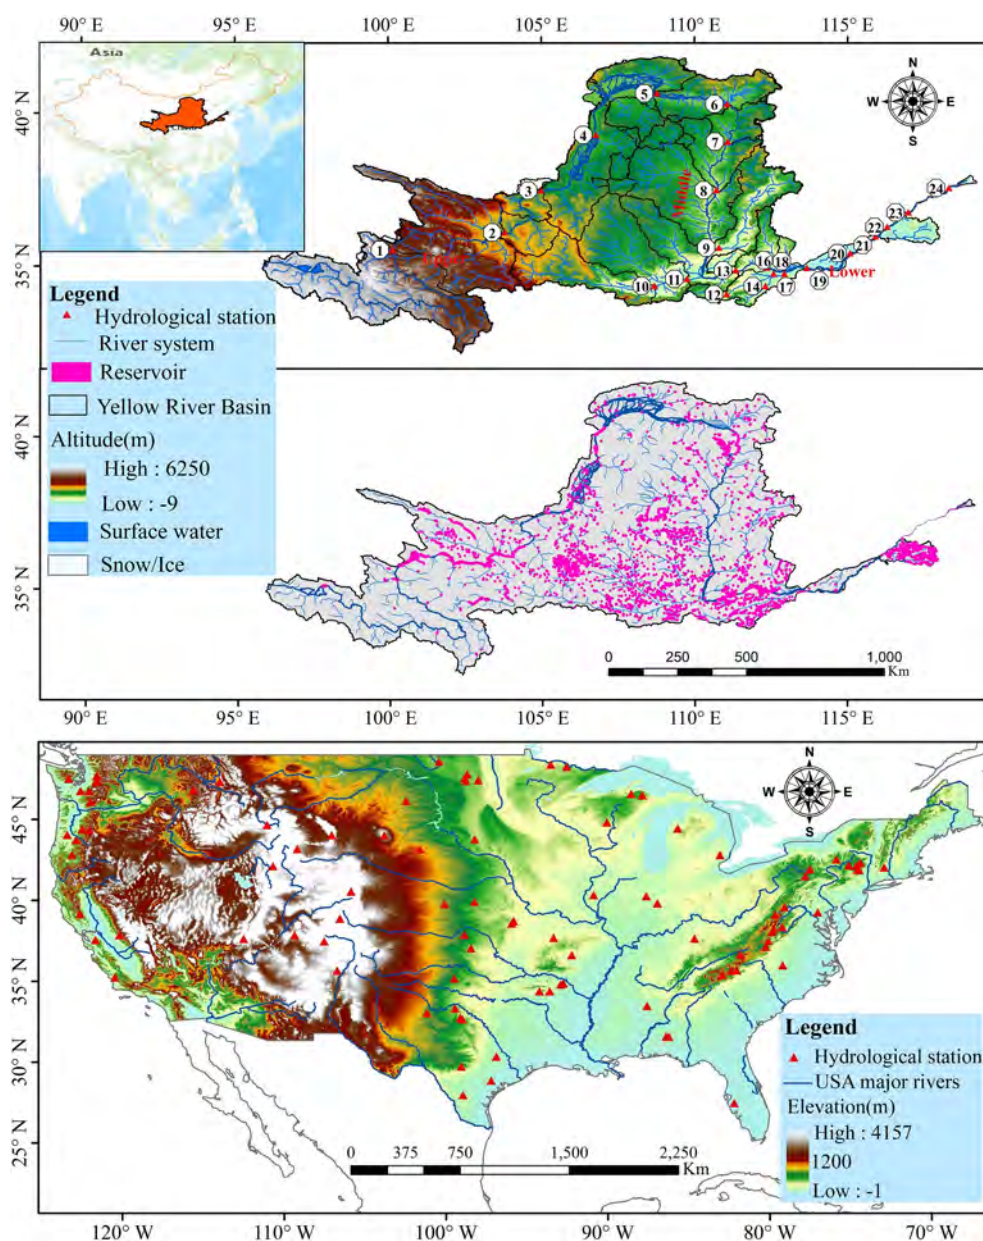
90° E 95° E 100° E 105° E 110° E 115° E

Asia

China

40° N

35° N

1 2 3 4 5 6 7 8 9 10 11 12 13 14 15 16 17 18 19 20 21 22 23 24

Upper

Middle

Lower

N
W E
S

Legend
Hydrological station
River system
Reservoir
Yellow River Basin
Altitude(m)
High : 6250
Low : -9
Surface water
Snow/Ice

40° N

35° N

0 250 500 1,000 Km

90° E 95° E 100° E 105° E 110° E 115° E

45° N

40° N

35° N

30° N

25° N

N
W E
S

0 375 750 1,500 2,250 Km

Legend
Hydrological station
USA major rivers
Elevation(m)
High : 4157
1200
Low : -1

120° W 110° W 100° W 90° W 80° W 70° W